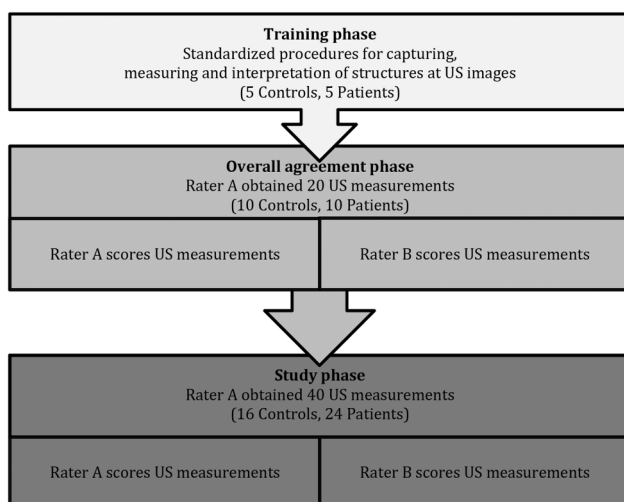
Training phase
Standardized procedures for capturing, measuring and interpretation of structures at US images
(5 Controls, 5 Patients)

Overall agreement phase
Rater A obtained 20 US measurements
(10 Controls, 10 Patients)

Rater A scores US measurements

Rater B scores US measurements

Study phase
Rater A obtained 40 US measurements
(16 Controls, 24 Patients)

Rater A scores US measurements

Rater B scores US measurements